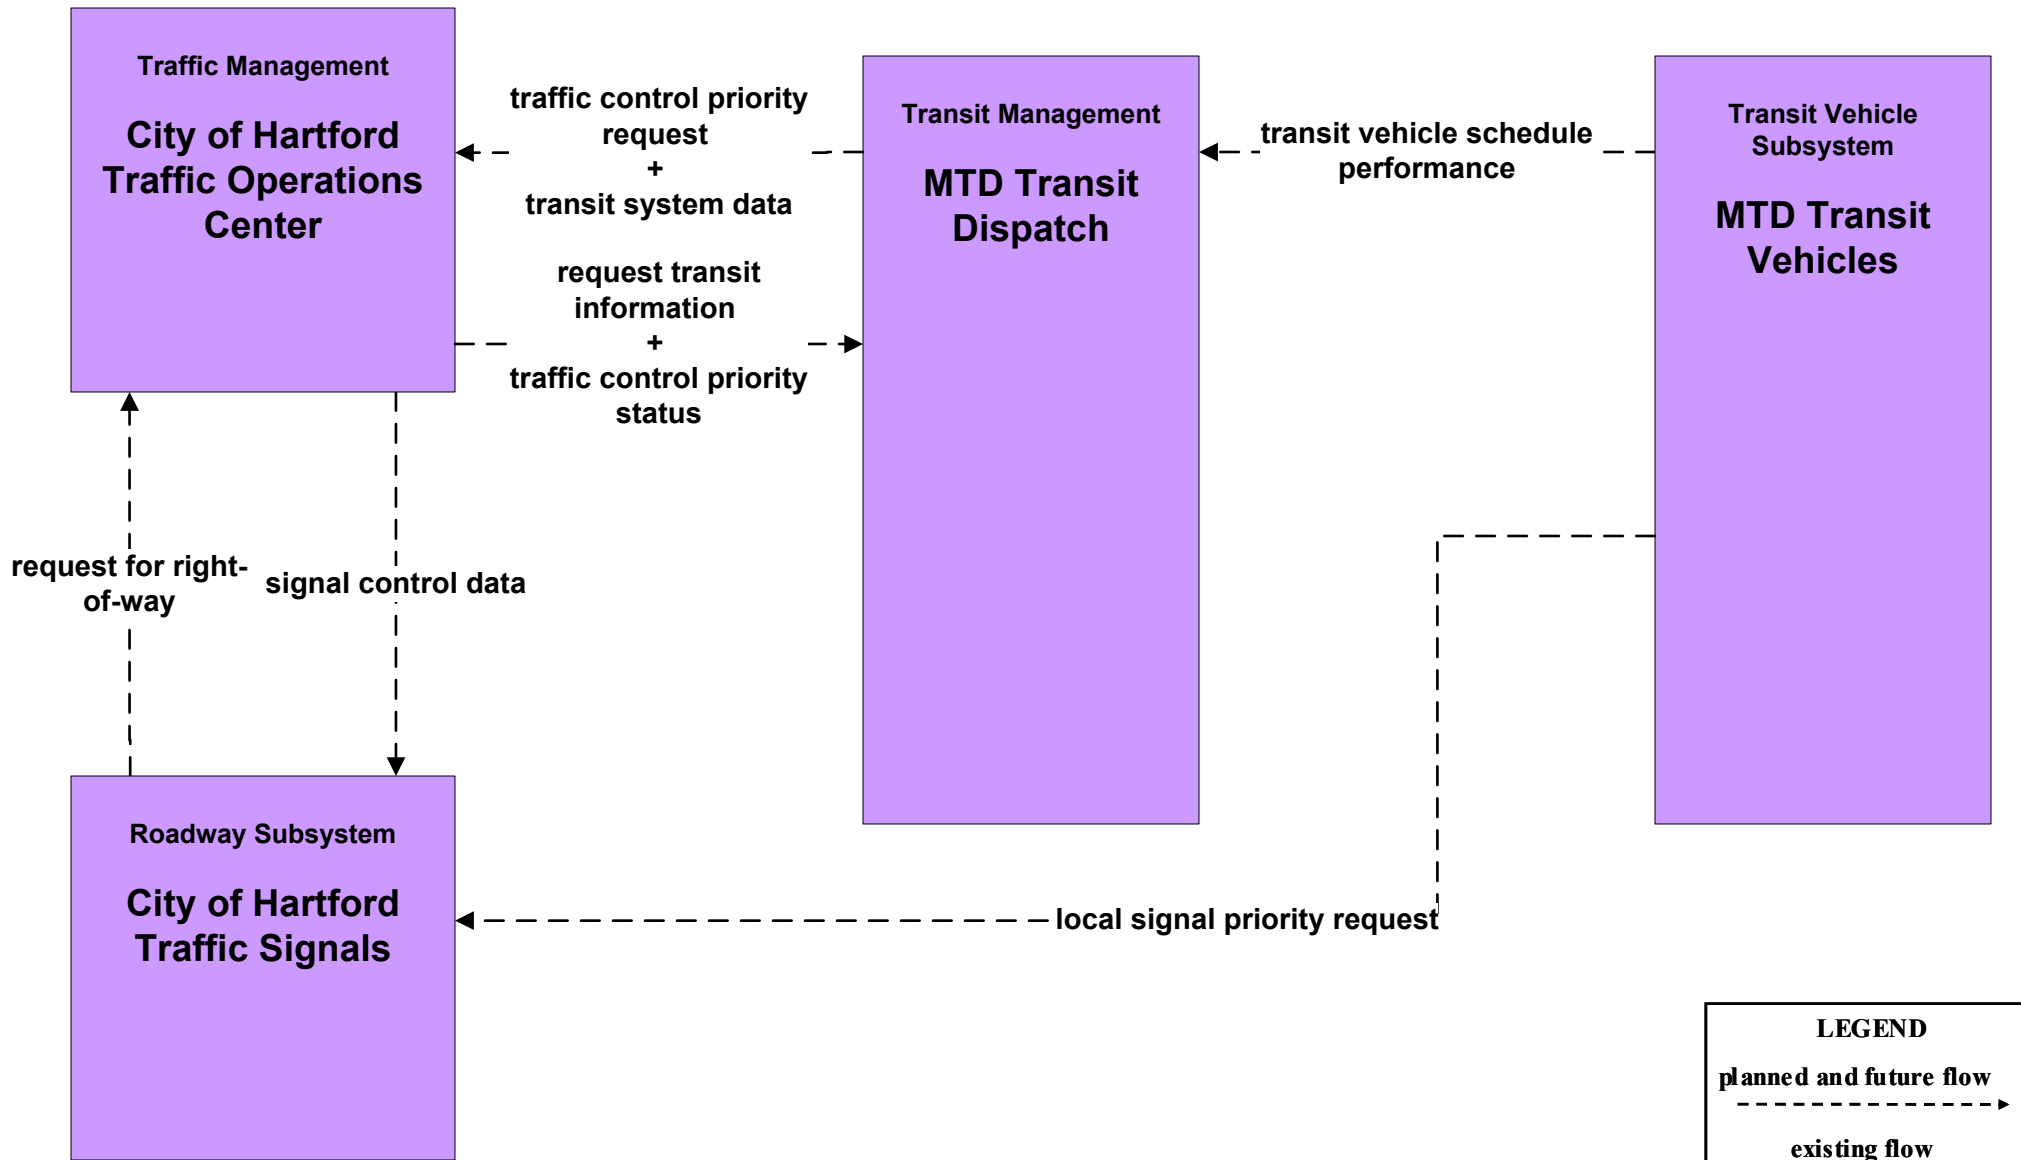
Traffic Management

City of Hartford Traffic Operations Center

traffic control priority request
+
transit system data

Transit Management

MTD Transit Dispatch

transit vehicle schedule performance

Transit Vehicle Subsystem

MTD Transit Vehicles

request transit information
+
traffic control priority status

request for right-of-way

signal control data

Roadway Subsystem

City of Hartford Traffic Signals

local signal priority request

LEGEND

planned and future flow

existing flow